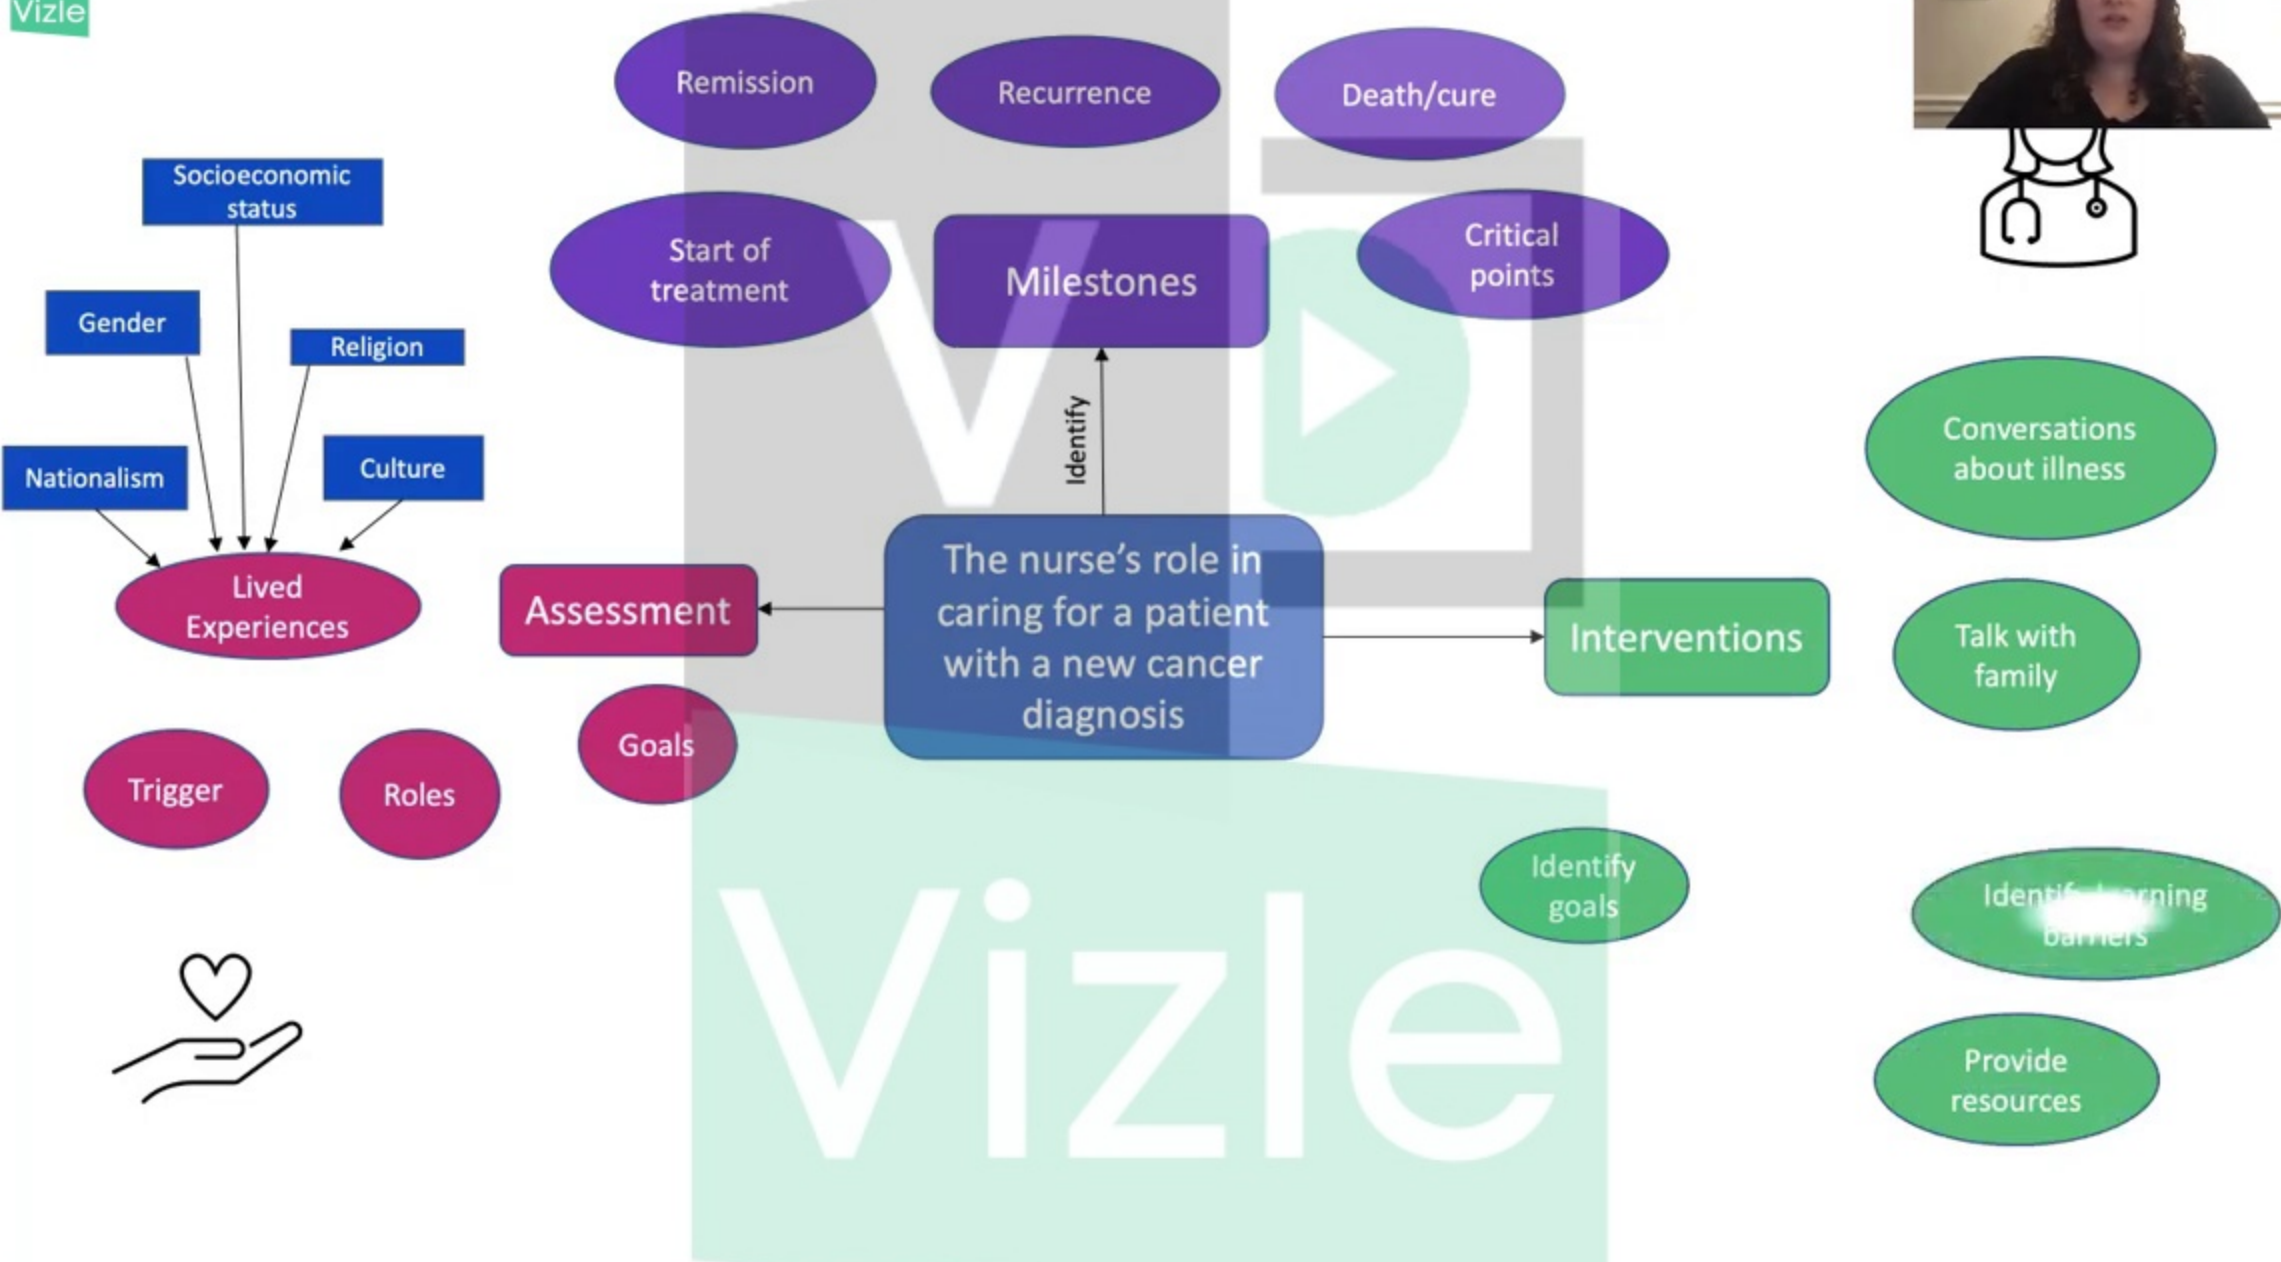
Vizle

Remission

Recurrence

Death/cure

Socioeconomic status

Start of treatment

Milestones

Critical points

Gender

Religion

Identify

Nationalism

Culture

Conversations about illness

Lived Experiences

Assessment

The nurse's role in caring for a patient with a new cancer diagnosis

Interventions

Talk with family

Goals

Trigger

Roles

Identify goals

Identif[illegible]rning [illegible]

Vizle

Provide resources